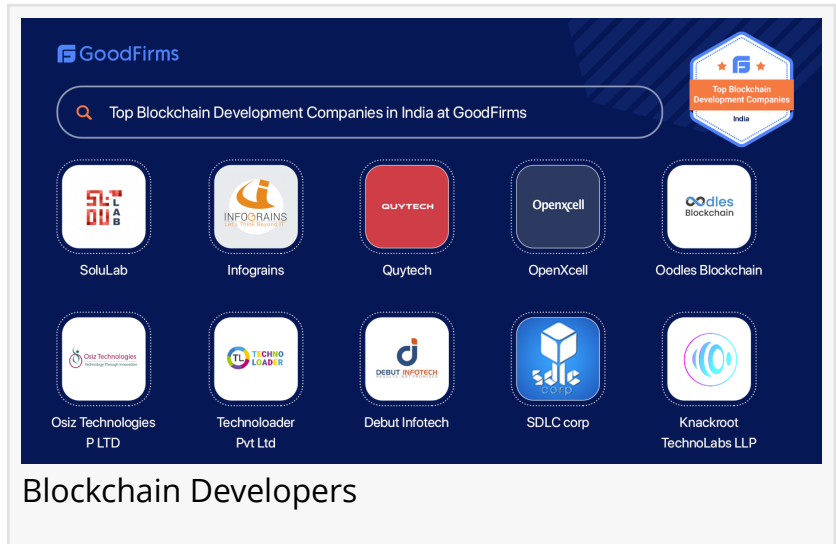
GoodFirms

Top Blockchain Development Companies in India at GoodFirms

Top Blockchain Development Companies
India

SOLU LAB
SoluLab

INFOGRAINS
Let's Think Beyond
Infograins

QUYTECH
Quytech

Openxcell
OpenXcell

Oodles Blockchain
Oodles Blockchain

Osiz Technologies
Technology Through Innovation
Osiz Technologies P LTD

TL TECHNO LOADER
Technoloader Pvt Ltd

DEBUT INFOTECH
Debut Infotech

sdlc corp
SDLC corp

Knackroot TechnoLabs LLP

Blockchain Developers